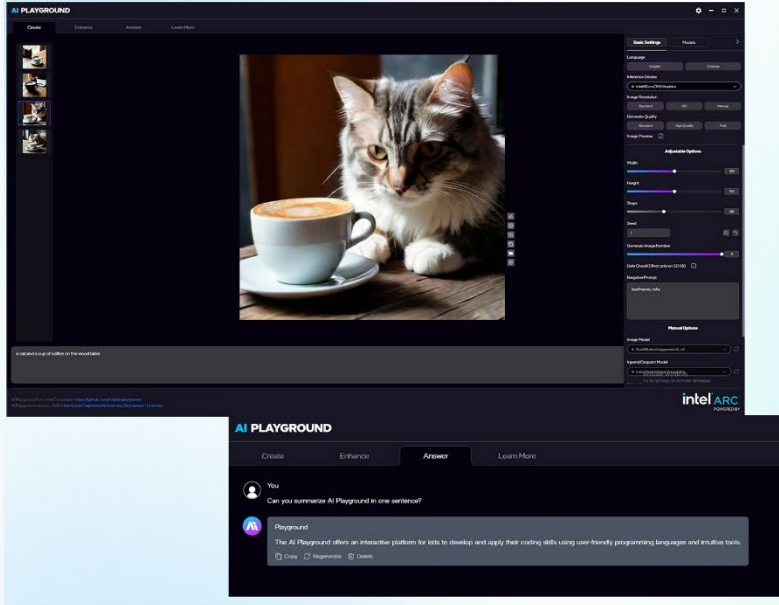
AI PLAYGROUND

Create Enhance Answer Learn More

Basic Settings Models

Language

English Chinese

Inference Device

Image Resolution

Standard HD Manual

Generate Quality

Standard High Quality Fast

Image Preview

Adjustable Options

Width

Height

Steps

Seed

Generate Image Number

Safe Check

Negative Prompt

Manual Options

Image Model

a cat and a cup of coffee on the wood table

intel ARC
POWERED BY

AI PLAYGROUND

Create Enhance Answer Learn More

You
Can you summarize AI Playground in one sentence?

Playground
The AI Playground offers an interactive platform for kids to develop and apply their coding skills using user-friendly programming languages and intuitive tools.

Copy Regenerate Delete